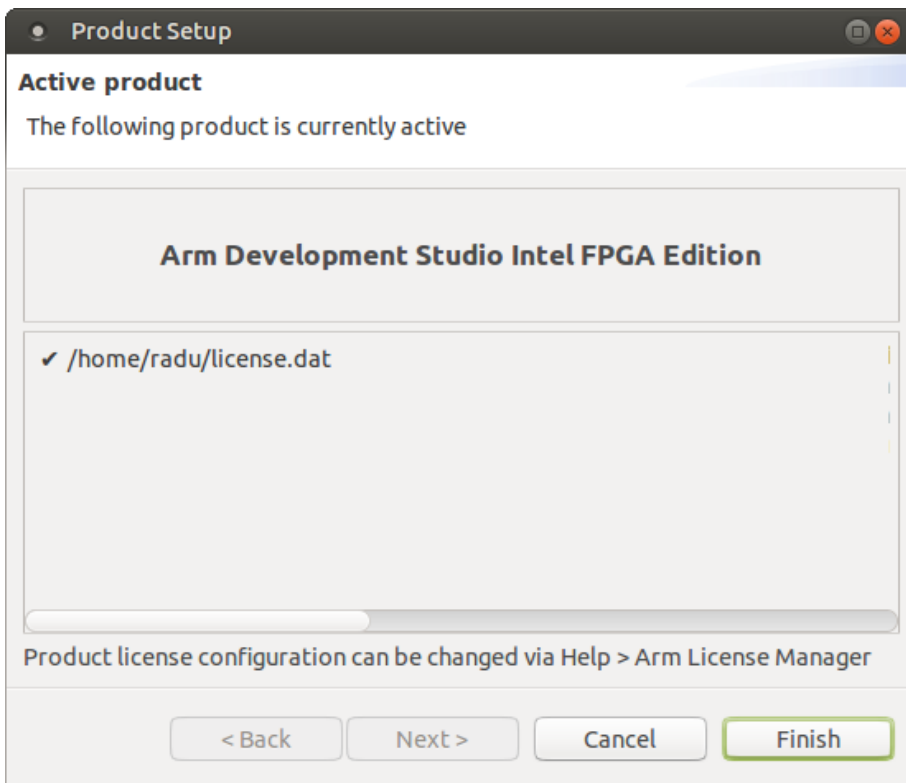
Product Setup

Active product

The following product is currently active

Arm Development Studio Intel FPGA Edition

✔ /home/radu/license.dat

Product license configuration can be changed via Help > Arm License Manager

< Back
Next >
Cancel
Finish